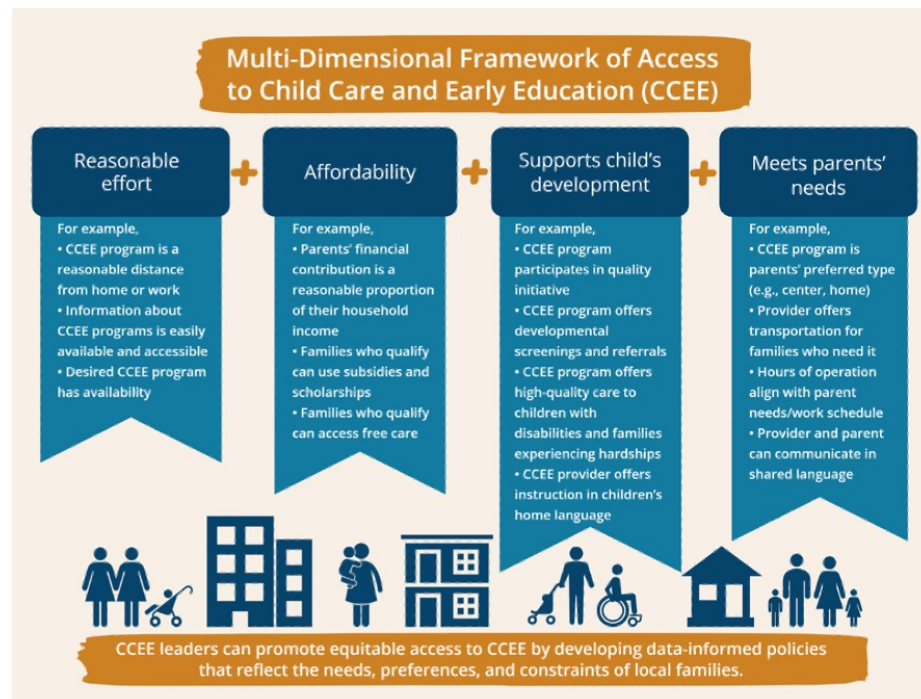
Multi-Dimensional Framework of Access to Child Care and Early Education (CCEE)

Reasonable effort

+

Affordability

+

Supports child's development

+

Meets parents' needs

For example,
• CCEE program is a reasonable distance from home or work
• Information about CCEE programs is easily available and accessible
• Desired CCEE program has availability

For example,
• Parents' financial contribution is a reasonable proportion of their household income
• Families who qualify can use subsidies and scholarships
• Families who qualify can access free care

For example,
• CCEE program participates in quality initiative
• CCEE program offers developmental screenings and referrals
• CCEE program offers high-quality care to children with disabilities and families experiencing hardships
• CCEE provider offers instruction in children's home language

For example,
• CCEE program is parents' preferred type (e.g., center, home)
• Provider offers transportation for families who need it
• Hours of operation align with parent needs/work schedule
• Provider and parent can communicate in shared language

CCEE leaders can promote equitable access to CCEE by developing data-informed policies that reflect the needs, preferences, and constraints of local families.